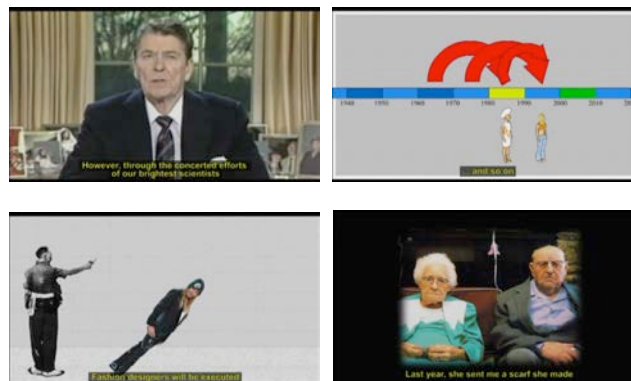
However, through the concerted efforts of our brightest scientists

1940 1950 1960 1970 1980 1990 2000 2010 20

... and so on

Fashion designers will be executed

Last year, she sent me a scarf she made